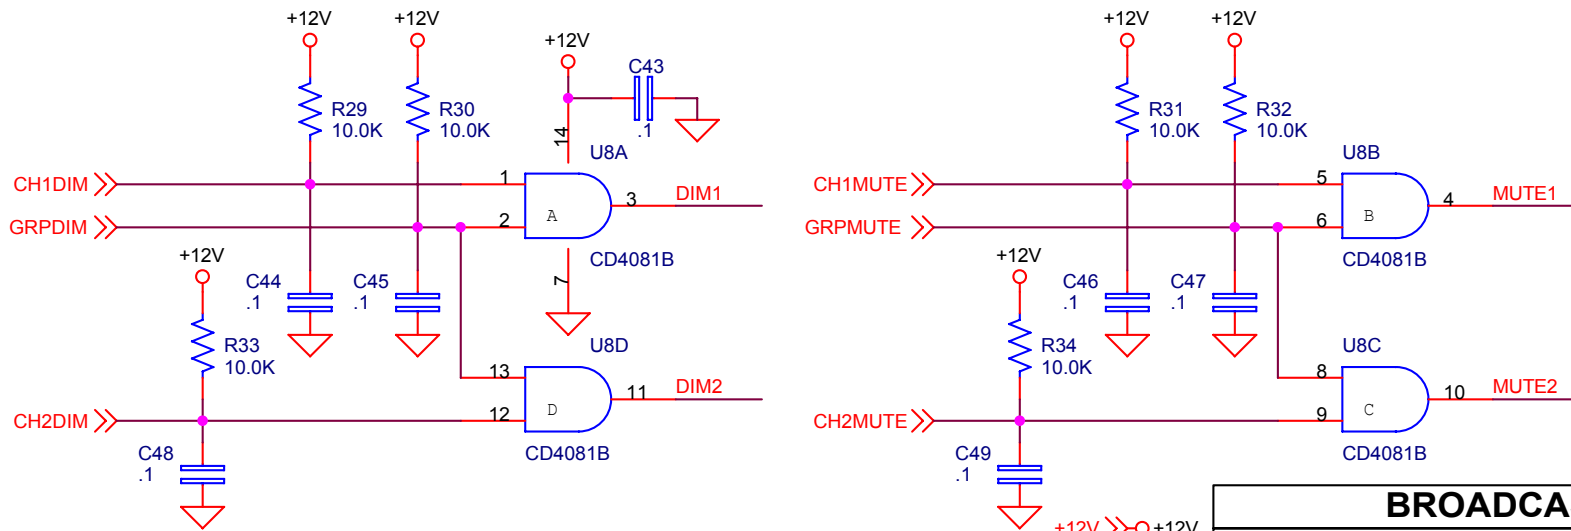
+12V
+12V
+12V
R29
10.0K
R30
10.0K
C43
.1
14
U8A
CH1DIM
1
3
DIM1
GRPDIM
2
A
CD4081B
+12V
C44
.1
C45
.1
7
R33
10.0K
U8D
13
D
11
DIM2
CH2DIM
12
CD4081B
C48
.1

+12V
+12V
R31
10.0K
R32
10.0K
U8B
CH1MUTE
5
4
MUTE1
GRPMUTE
6
B
CD4081B
+12V
C46
.1
C47
.1
R34
10.0K
U8C
8
C
10
MUTE2
CH2MUTE
9
CD4081B
C49
.1
+12V
+12V
BROADCA